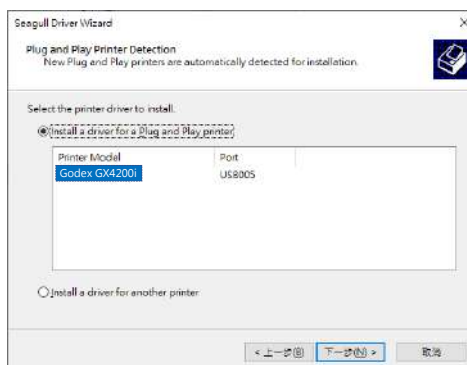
Seagull Driver Wizard

Plug and Play Printer Detection
New Plug and Play printers are automatically detected for installation.

Select the printer driver to install.

Install a driver for a Plug and Play printer

| Printer Model | Port |
|---|---|
| Godex GX4200i | USB005 |

Install a driver for another printer

< 上一步(B)
下一步(N) >
取消